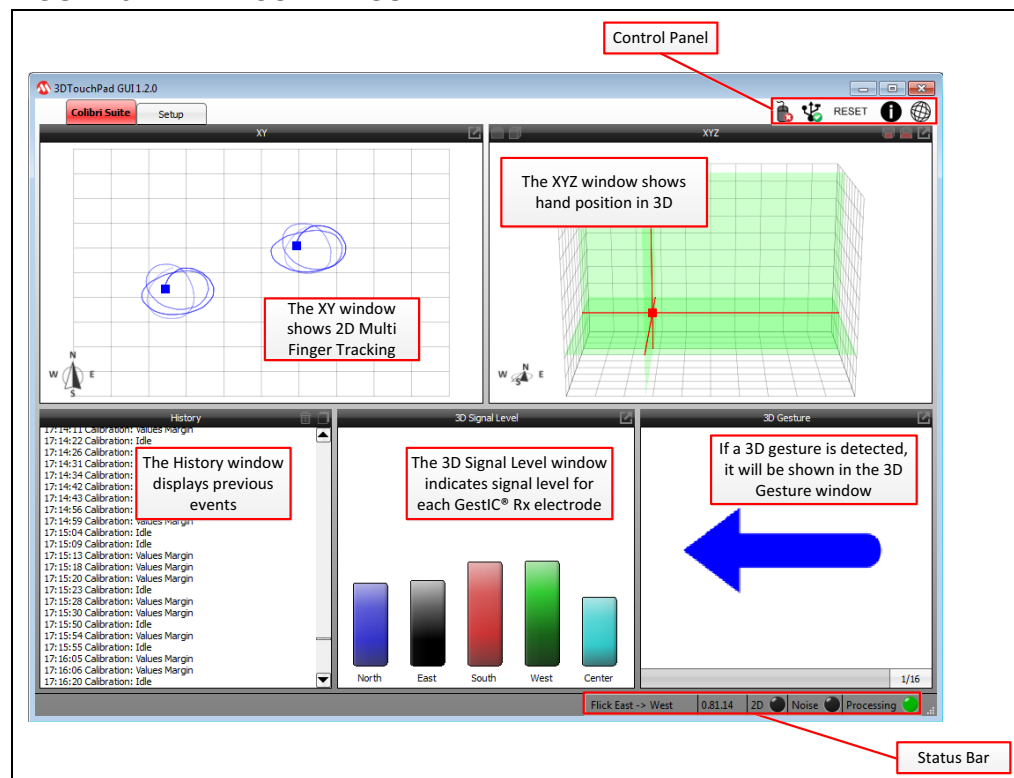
Control Panel

3DTouchPad GUI 1.2.0

Colibri Suite

Setup

RESET

XY

XYZ

The XYZ window shows hand position in 3D

The XY window shows 2D Multi Finger Tracking

N
W E
S

W E
S

History

17:14:11 Calibration: Values Margin
17:14:22 Calibration: Idle
17:14:26 Calibration: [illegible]
17:14:31 Calibration: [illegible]
17:14:34 Calibration: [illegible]
17:14:42 Calibration: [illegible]
17:14:43 Calibration: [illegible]
17:14:56 Calibration: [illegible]
17:14:59 Calibration: Values Margin
17:15:04 Calibration: Idle
17:15:09 Calibration: Idle
17:15:13 Calibration: Values Margin
17:15:18 Calibration: Values Margin
17:15:20 Calibration: Values Margin
17:15:23 Calibration: Idle
17:15:28 Calibration: Values Margin
17:15:30 Calibration: Values Margin
17:15:50 Calibration: Idle
17:15:54 Calibration: Values Margin
17:15:55 Calibration: Idle
17:16:05 Calibration: Values Margin
17:16:06 Calibration: Values Margin
17:16:20 Calibration: Idle

The History window displays previous events

3D Signal Level

The 3D Signal Level window indicates signal level for each GestIC® Rx electrode

North East South West Center

3D Gesture

If a 3D gesture is detected, it will be shown in the 3D Gesture window

1/16

Flick East -> West | 0.81.14 | 2D | Noise | Processing

Status Bar